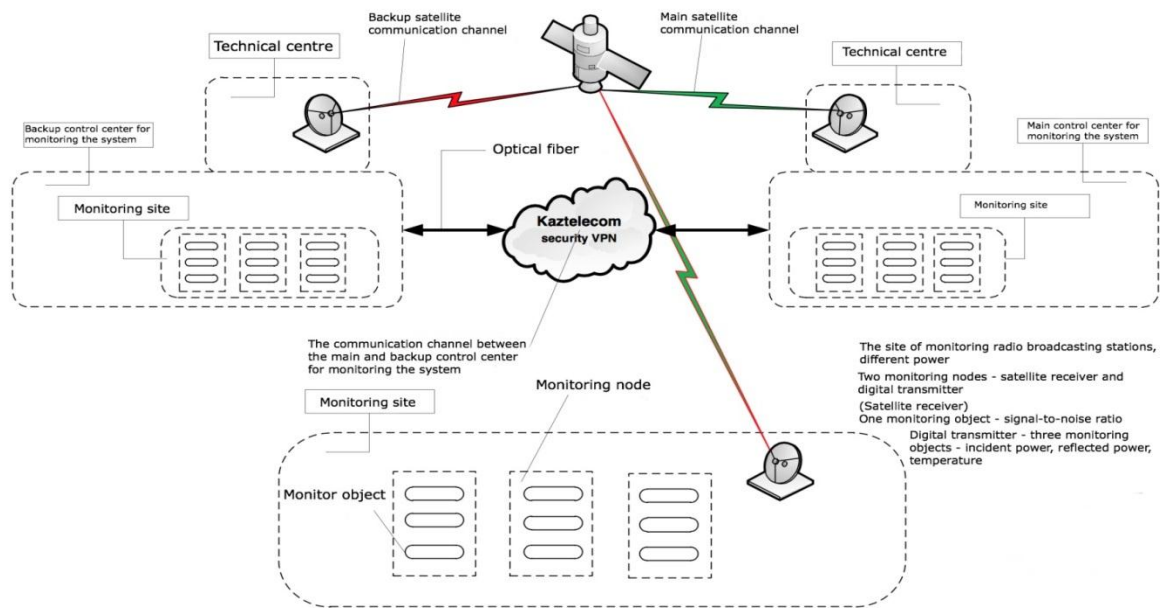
Backup satellite communication channel

Main satellite communication channel

Technical centre

Technical centre

Backup control center for monitoring the system

Optical fiber

Main control center for monitoring the system

Monitoring site

Kaztelecom security VPN

Monitoring site

The communication channel between the main and backup control center for monitoring the system

The site of monitoring radio broadcasting stations, different power

Two monitoring nodes - satellite receiver and digital transmitter

(Satellite receiver)
One monitoring object - signal-to-noise ratio

Digital transmitter - three monitoring objects - incident power, reflected power, temperature

Monitoring site

Monitoring node

Monitor object